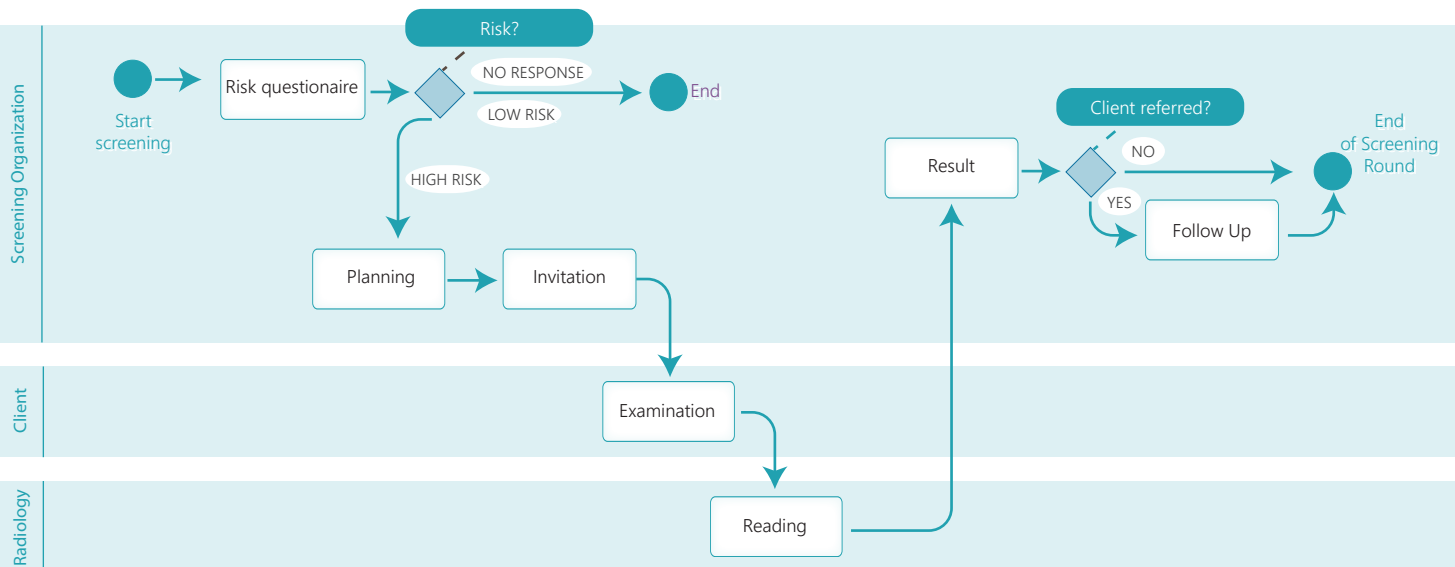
Screening Organization

Start screening

Risk questionaire

Risk?

NO RESPONSE

LOW RISK

End

HIGH RISK

Planning

Invitation

Result

Client referred?

NO

YES

Follow Up

End of Screening Round

Client

Examination

Radiology

Reading